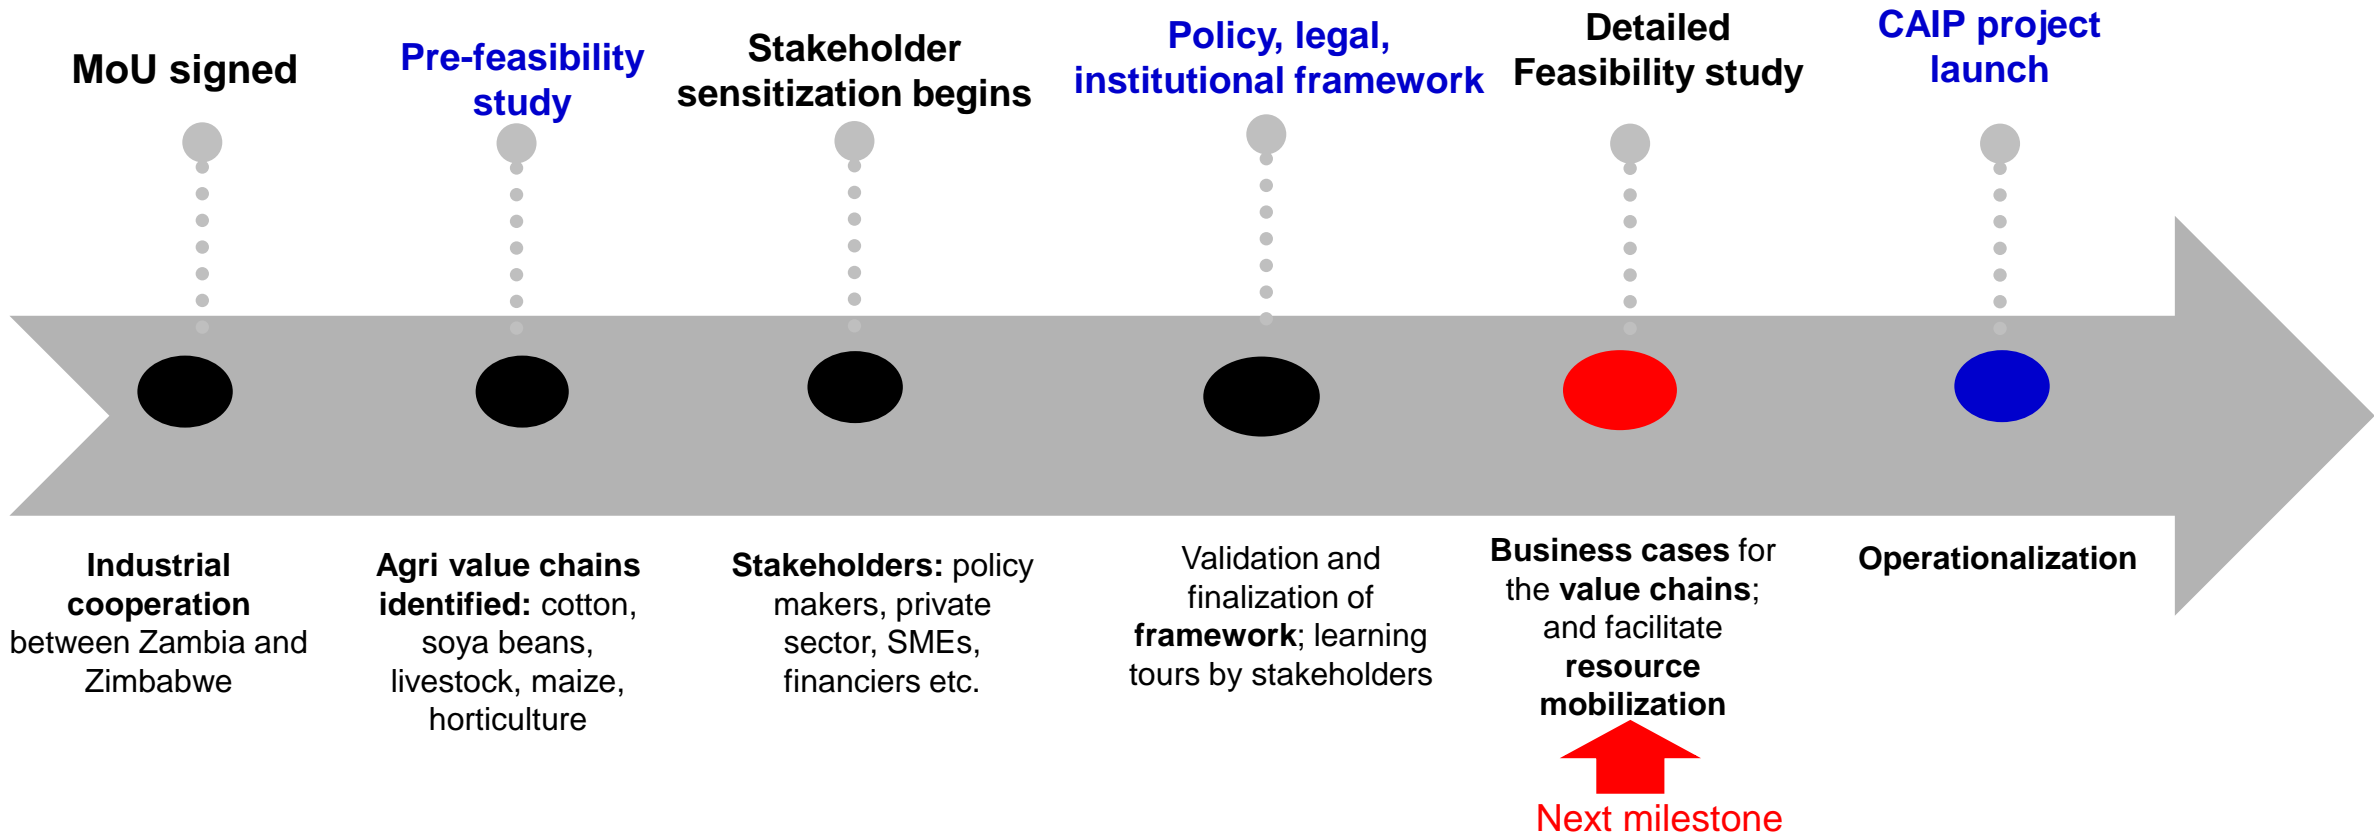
MoU signed

Pre-feasibility study

Stakeholder sensitization begins

Policy, legal, institutional framework

Detailed Feasibility study

CAIP project launch

Industrial cooperation between Zambia and Zimbabwe

Agri value chains identified: cotton, soya beans, livestock, maize, horticulture

Stakeholders: policy makers, private sector, SMEs, financiers etc.

Validation and finalization of framework; learning tours by stakeholders

Business cases for the value chains; and facilitate resource mobilization

Operationalization

Next milestone